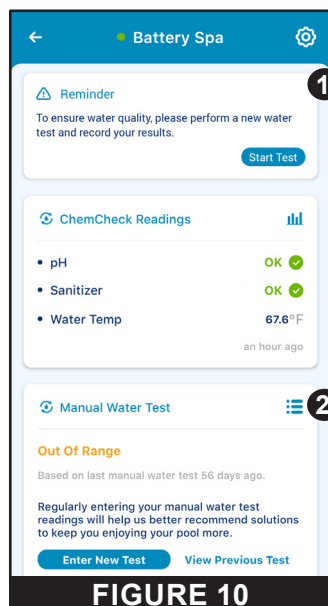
Battery Spa

1

Reminder

To ensure water quality, please perform a new water test and record your results.

Start Test

ChemCheck Readings

• pH OK
• Sanitizer OK
• Water Temp 67.6°F

an hour ago

Manual Water Test

2

Out Of Range

Based on last manual water test 56 days ago.

Regularly entering your manual water test readings will help us better recommend solutions to keep you enjoying your pool more.

Enter New Test View Previous Test

FIGURE 10